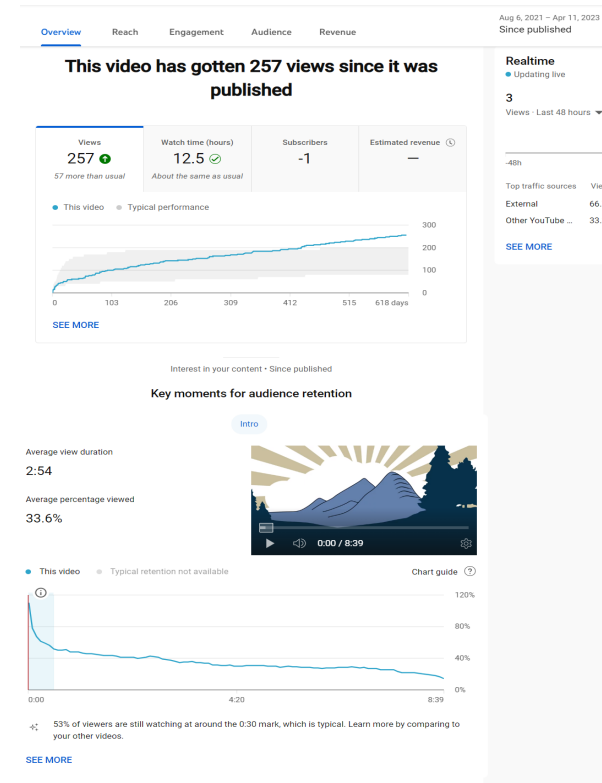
Overview Reach Engagement Audience Revenue

Aug 6, 2021 – Apr 11, 2023
Since published

This video has gotten 257 views since it was published

| Views | Watch time (hours) | Subscribers | Estimated revenue |
|---|---|---|---|
| 257 | 12.5 | -1 | — |
| 57 more than usual | About the same as usual | | |

This video Typical performance

300
200
100
0

0 103 206 309 412 515 618 days

SEE MORE

Realtime
Updating live

3
Views · Last 48 hours

-48h

Top traffic sources Vie
External 66.
Other YouTube ... 33.

SEE MORE

Interest in your content • Since published

Key moments for audience retention

Intro

Average view duration
2:54

Average percentage viewed
33.6%

0:00 / 8:39

This video Typical retention not available Chart guide

120%
80%
40%
0%

0:00 4:20 8:39

53% of viewers are still watching at around the 0:30 mark, which is typical. Learn more by comparing to your other videos.

SEE MORE